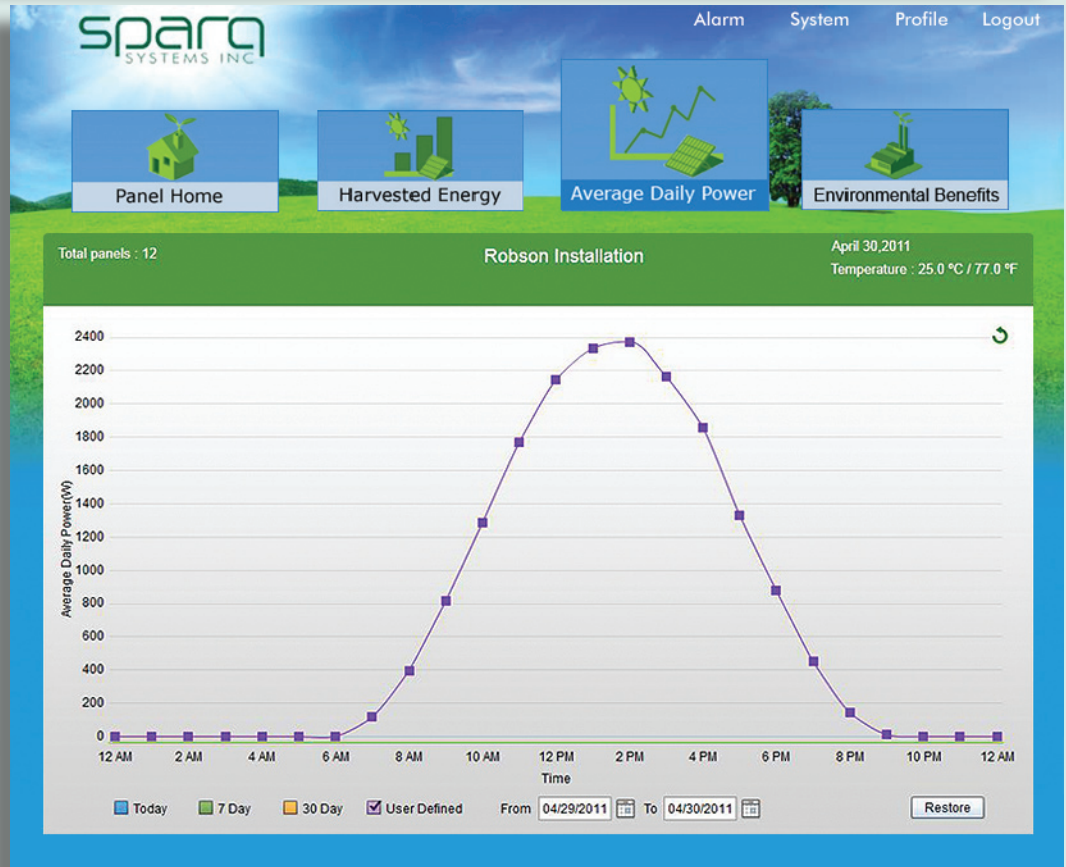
sparq SYSTEMS INC

Alarm System Profile Logout

Panel Home

Harvested Energy

Average Daily Power

Environmental Benefits

Total panels : 12

Robson Installation

April 30,2011
Temperature : 25.0 °C / 77.0 °F

Average Daily Power(W)

2400
2200
2000
1800
1600
1400
1200
1000
800
600
400
200
0

12 AM 2 AM 4 AM 6 AM 8 AM 10 AM 12 PM 2 PM 4 PM 6 PM 8 PM 10 PM 12 AM

Time

Today 7 Day 30 Day User Defined From 04/29/2011 To 04/30/2011 Restore